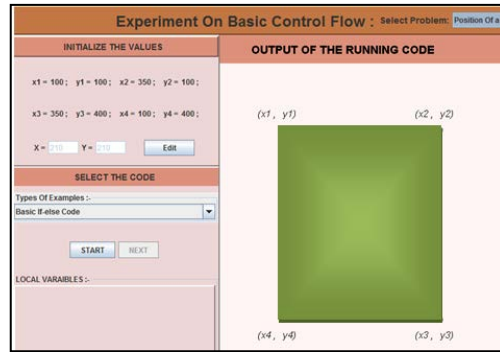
Experiment On Basic Control Flow : Select Problem: Position Of a

INITIALIZE THE VALUES

x1 = 100 ; y1 = 100 ; x2 = 350 ; y2 = 100 ;

x3 = 350 ; y3 = 400 ; x4 = 100 ; y4 = 400 ;

X = 210 Y = 210 Edit

SELECT THE CODE

Types Of Examples :-

Basic If-else Code

START NEXT

LOCAL VARAIBLES :-

OUTPUT OF THE RUNNING CODE

(x1 , y1)

(x2 , y2)

(x4 , y4)

(x3 , y3)